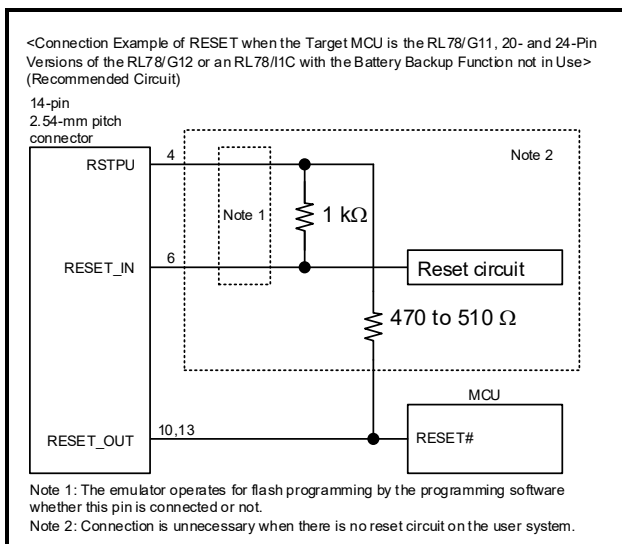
<Connection Example of RESET when the Target MCU is the RL78/G11, 20- and 24-Pin Versions of the RL78/G12 or an RL78/I1C with the Battery Backup Function not in Use> (Recommended Circuit)

14-pin 2.54-mm pitch connector

RSTPU
4
Note 1
1 kΩ
Note 2
RESET_IN
6
Reset circuit
470 to 510 Ω
MCU
RESET_OUT
10,13
RESET#

Note 1: The emulator operates for flash programming by the programming software whether this pin is connected or not.
Note 2: Connection is unnecessary when there is no reset circuit on the user system.